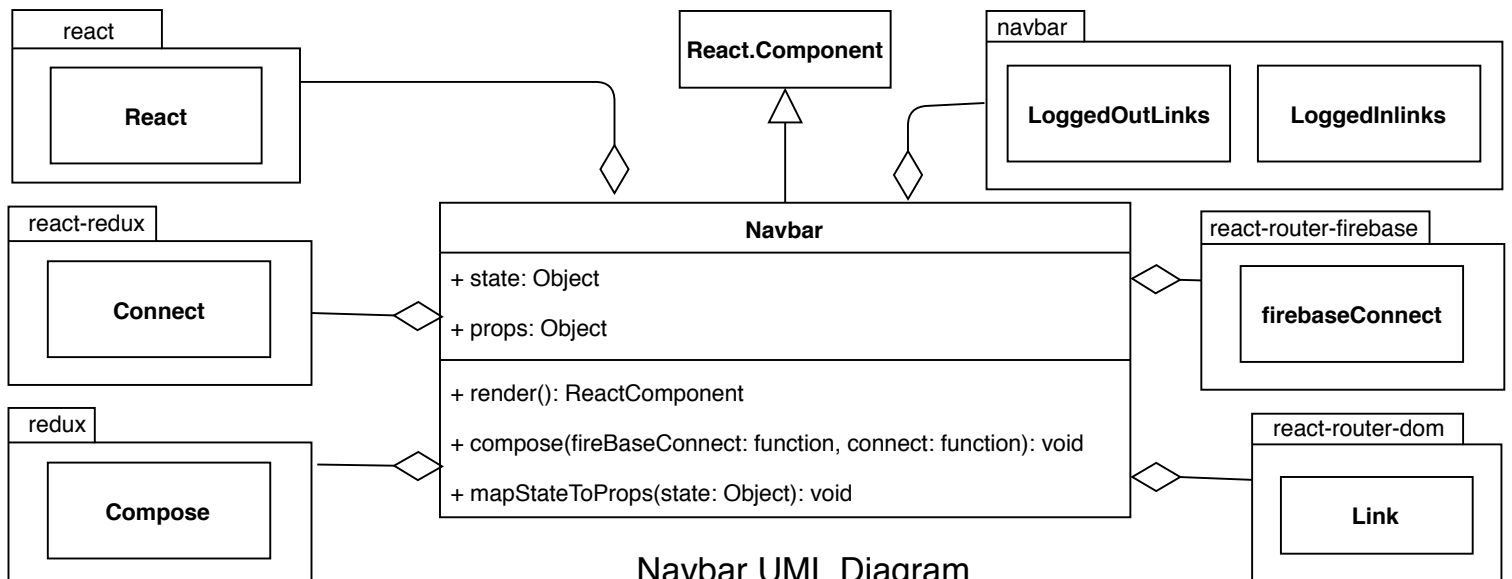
react

React

React.Component

navbar

LoggedOutLinks

LoggedInlinks

react-redux

Connect

Navbar

+ state: Object

+ props: Object

+ render(): ReactComponent

+ compose(fireBaseConnect: function, connect: function): void

+ mapStateToProps(state: Object): void

react-router-firebase

firebaseConnect

redux

Compose

react-router-dom

Link

Navbar UML Diagram